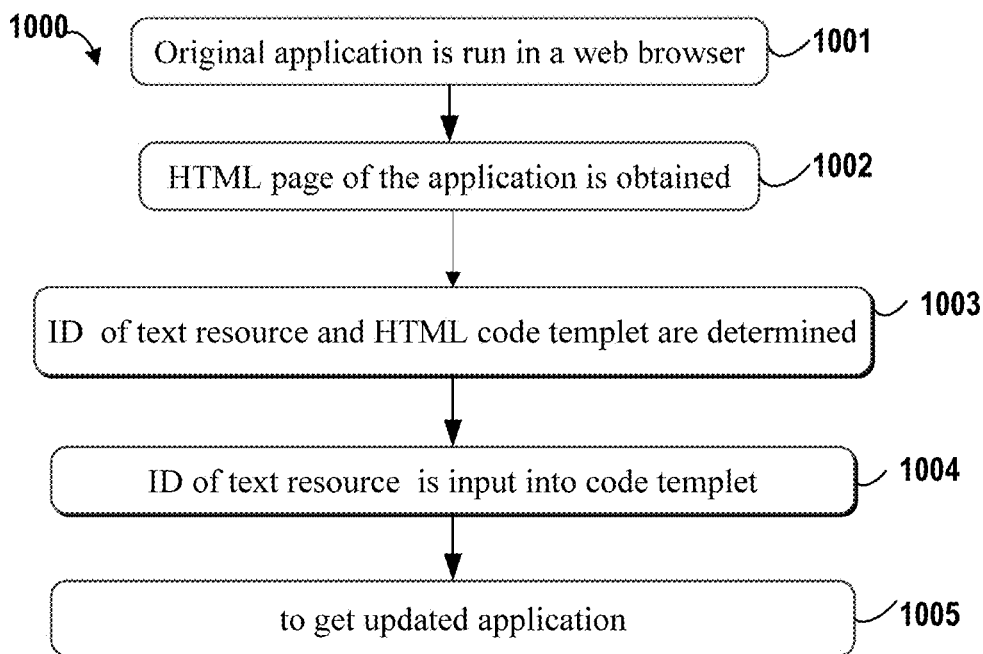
1000

Original application is run in a web browser

1001

HTML page of the application is obtained

1002

ID of text resource and HTML code templet are determined

1003

ID of text resource is input into code templet

1004

to get updated application

1005